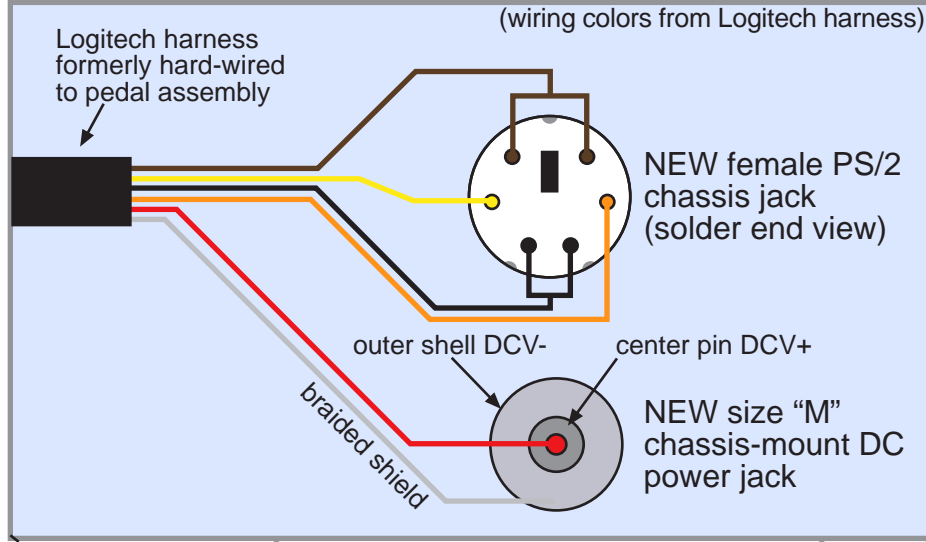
(wiring colors from Logitech harness)

Logitech harness formerly hard-wired to pedal assembly

NEW female PS/2 chassis jack (solder end view)

outer shell DCV-

center pin DCV+

braided shield

NEW size “M” chassis-mount DC power jack